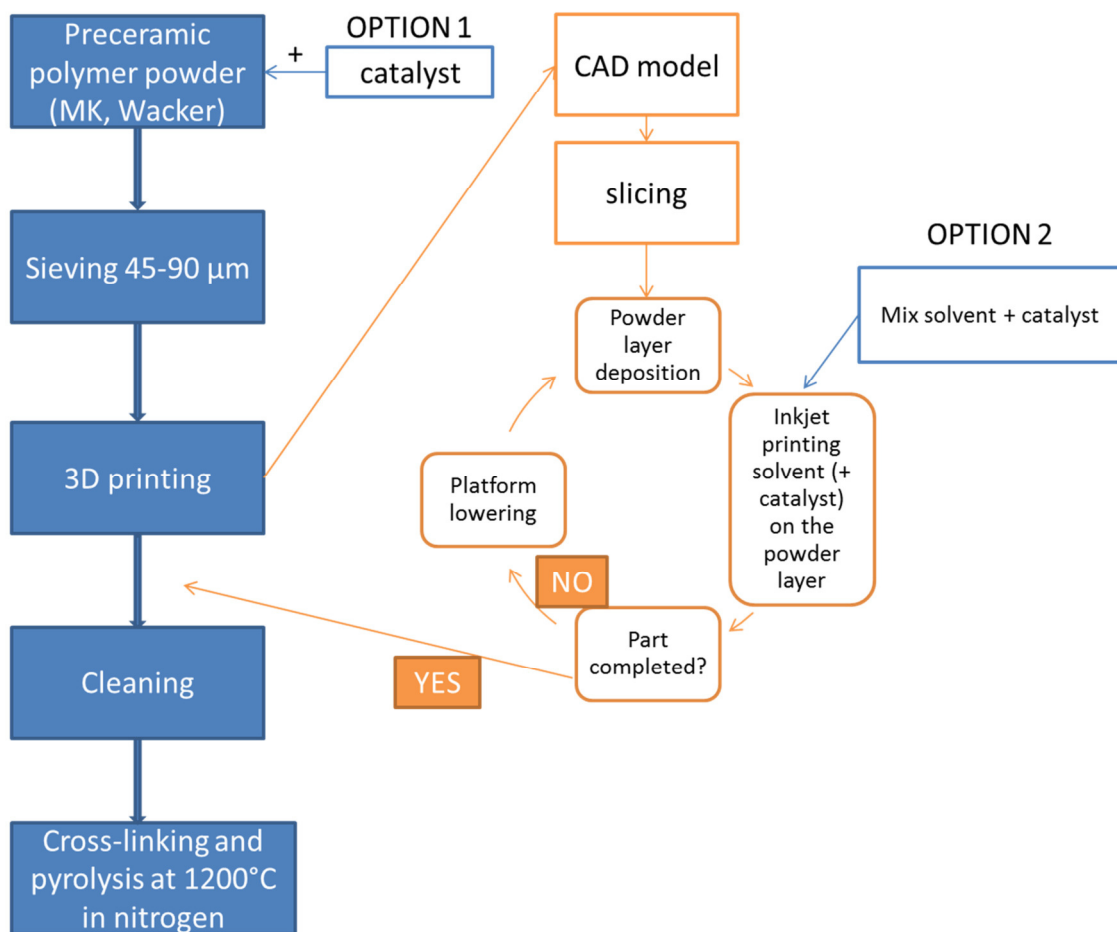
Preceramic polymer powder (MK, Wacker)

+

OPTION 1

catalyst

CAD model

slicing

Sieving 45-90 µm

OPTION 2

Mix solvent + catalyst

Powder layer deposition

3D printing

Platform lowering

Inkjet printing solvent (+ catalyst) on the powder layer

NO

Part completed?

YES

Cleaning

Cross-linking and pyrolysis at 1200°C in nitrogen